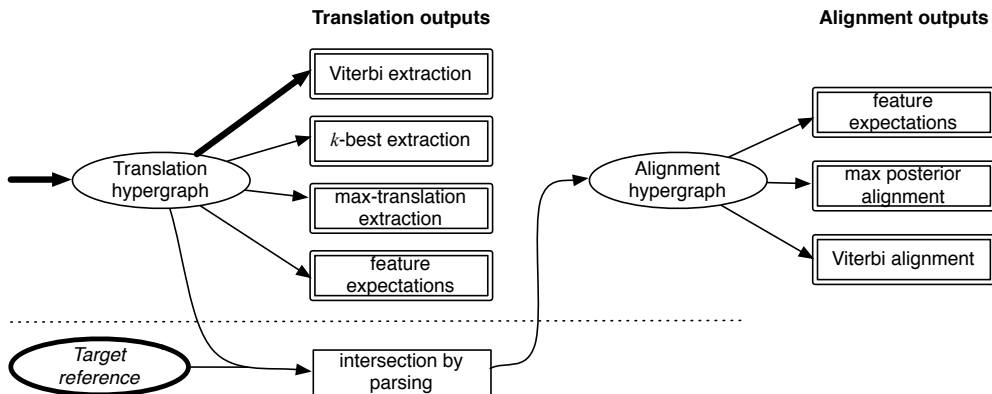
Translation outputs

Alignment outputs

Viterbi extraction

$k$-best extraction

max-translation extraction

feature expectations

Translation hypergraph

Alignment hypergraph

feature expectations

max posterior alignment

Viterbi alignment

Target reference

intersection by parsing